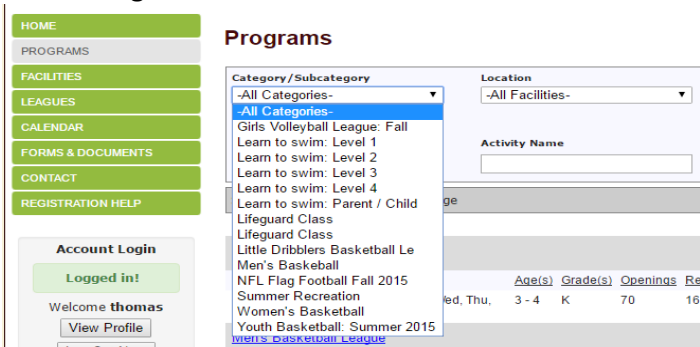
HOME
PROGRAMS
FACILITIES
LEAGUES
CALENDAR
FORMS & DOCUMENTS
CONTACT
REGISTRATION HELP

Account Login
Logged in!
Welcome thomas
View Profile

Programs

Category/Subcategory
-All Categories-
-All Categories-
Girls Volleyball League: Fall
Learn to swim: Level 1
Learn to swim: Level 2
Learn to swim: Level 3
Learn to swim: Level 4
Learn to swim: Parent / Child
Lifeguard Class
Lifeguard Class
Little Dribblers Basketball Le
Men's Baskeball
NFL Flag Football Fall 2015
Summer Recreation
Women's Basketball
Youth Basketball: Summer 2015

Location
-All Facilities-

Activity Name

ge

Age(s) Grade(s) Openings Re
ed, Thu, 3 - 4 K 70 16

Men's Basketball League